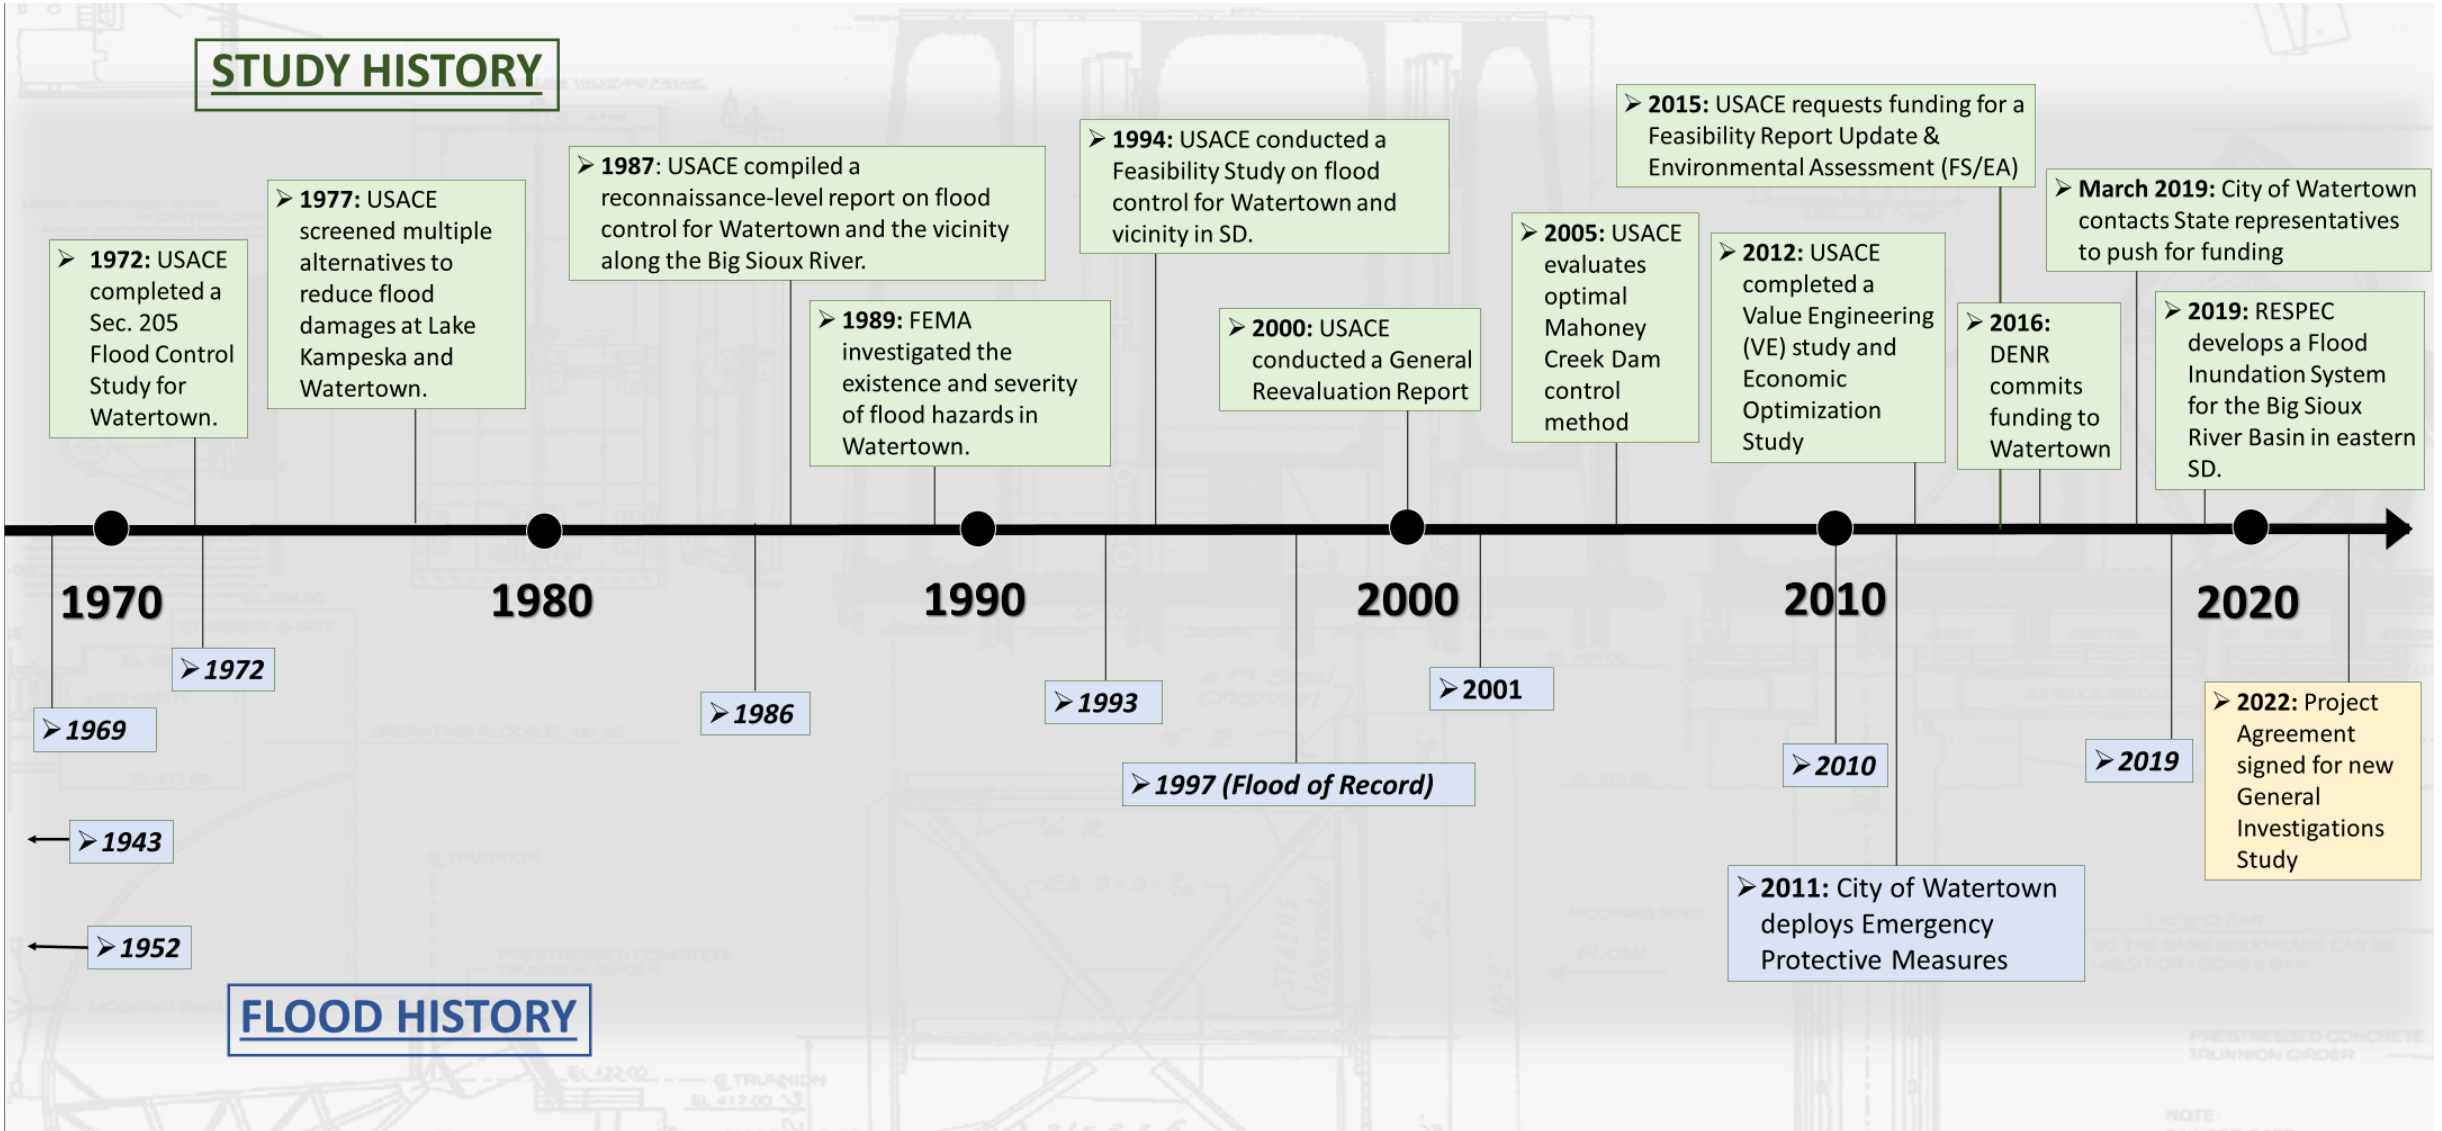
STUDY HISTORY

1972: USACE completed a Sec. 205 Flood Control Study for Watertown.

1977: USACE screened multiple alternatives to reduce flood damages at Lake Kampeska and Watertown.

1987: USACE compiled a reconnaissance-level report on flood control for Watertown and the vicinity along the Big Sioux River.

1989: FEMA investigated the existence and severity of flood hazards in Watertown.

1994: USACE conducted a Feasibility Study on flood control for Watertown and vicinity in SD.

2000: USACE conducted a General Reevaluation Report

2005: USACE evaluates optimal Mahoney Creek Dam control method

2012: USACE completed a Value Engineering (VE) study and Economic Optimization Study

2015: USACE requests funding for a Feasibility Report Update & Environmental Assessment (FS/EA)

2016: DENR commits funding to Watertown

March 2019: City of Watertown contacts State representatives to push for funding

2019: RESPEC develops a Flood Inundation System for the Big Sioux River Basin in eastern SD.

1970

1980

1990

2000

2010

2020

1969

1972

1986

1993

1997 (Flood of Record)

2001

2010

2011: City of Watertown deploys Emergency Protective Measures

2019

2022: Project Agreement signed for new General Investigations Study

1943

1952

FLOOD HISTORY